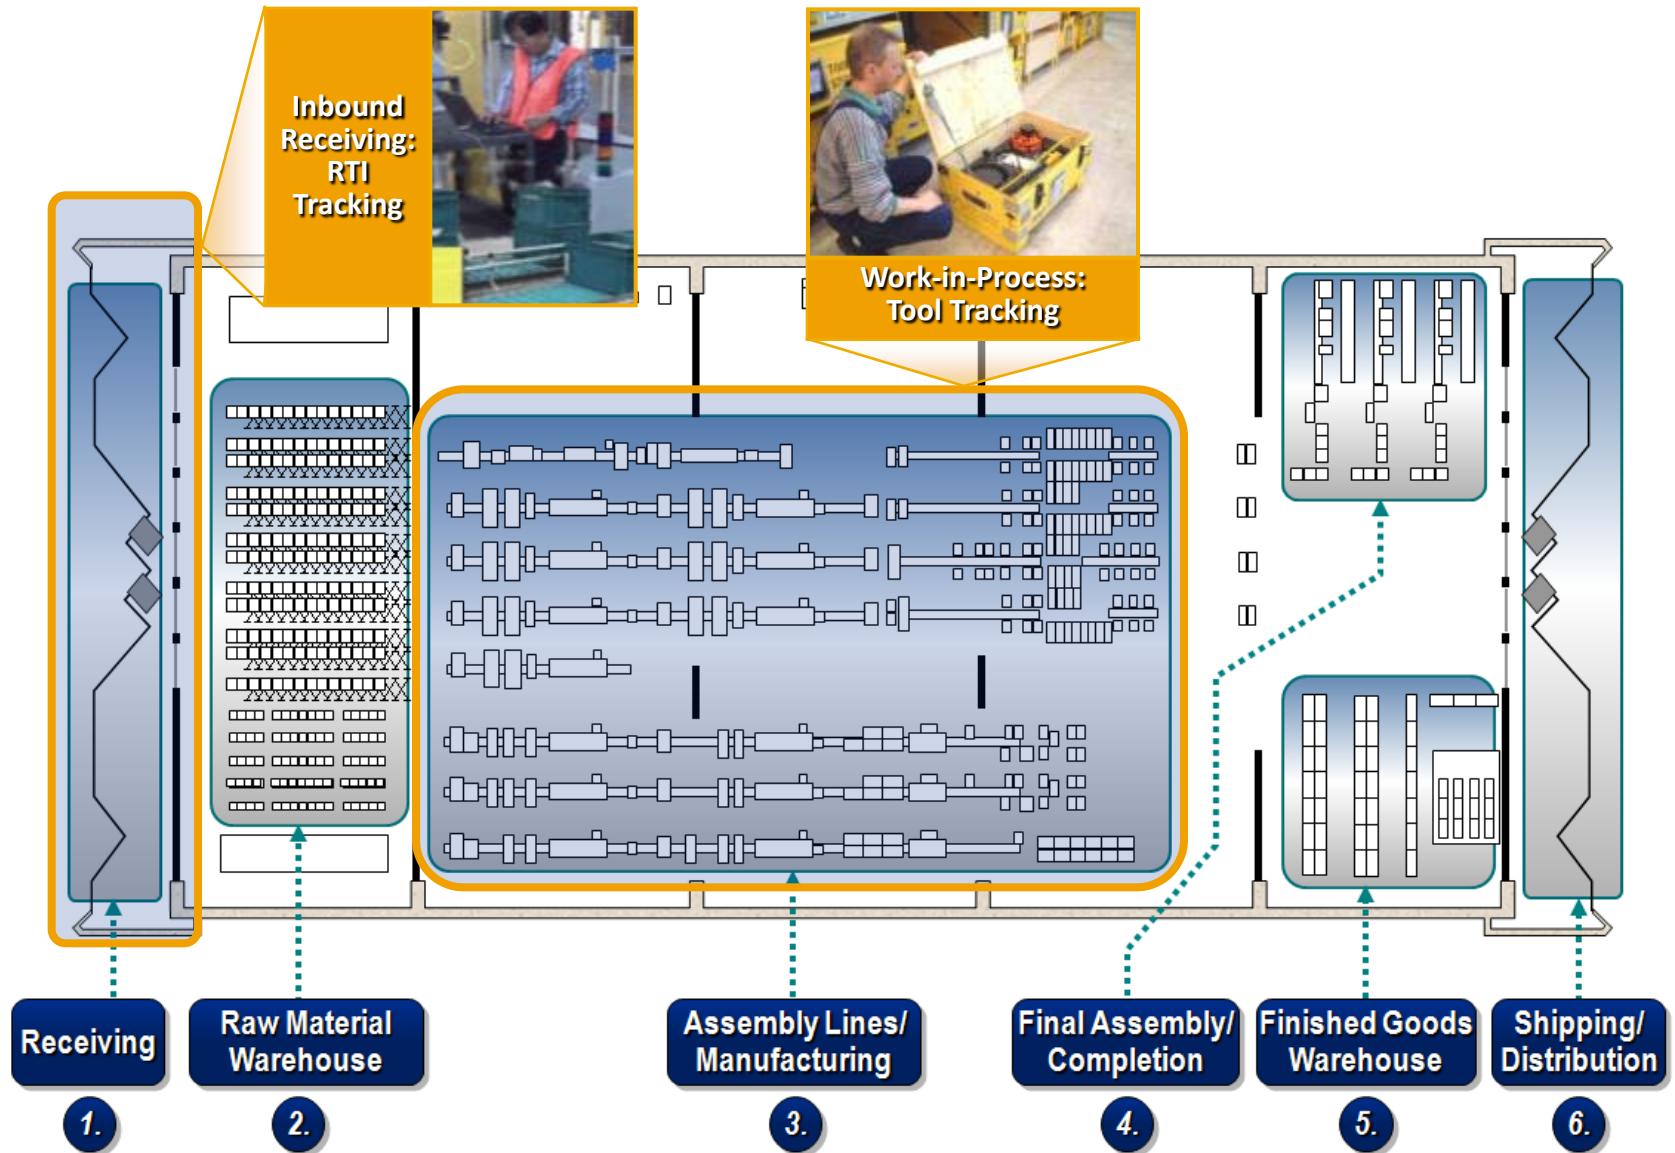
Inbound Receiving: RTI Tracking

Work-in-Process: Tool Tracking

Receiving

1.

Raw Material Warehouse

2.

Assembly Lines/ Manufacturing

3.

Final Assembly/ Completion

4.

Finished Goods Warehouse

5.

Shipping/ Distribution

6.